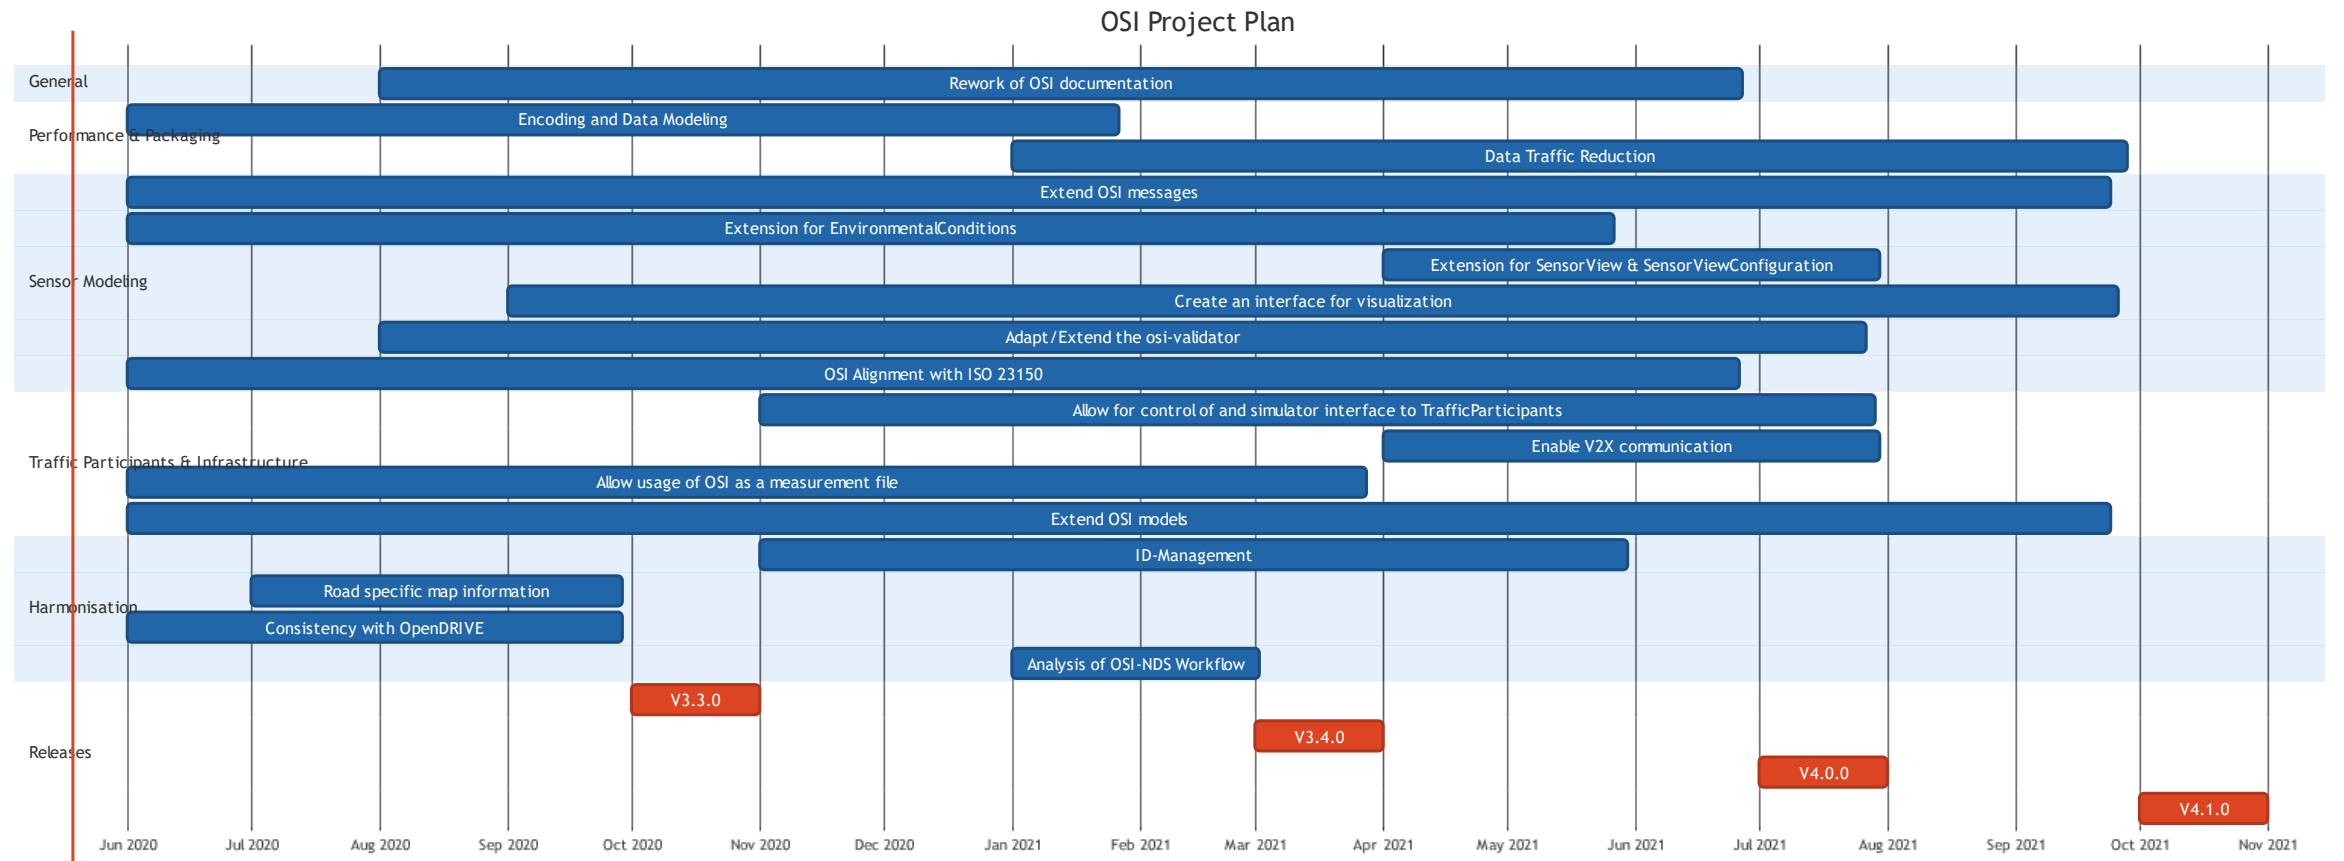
OSI Project Plan

General
Rework of OSI documentation

Performance & Packaging
Encoding and Data Modeling
Data Traffic Reduction

Sensor Modeling
Extend OSI messages
Extension for EnvironmentalConditions
Extension for SensorView & SensorViewConfiguration
Create an interface for visualization
Adapt/Extend the osi-validator
OSI Alignment with ISO 23150

Traffic Participants & Infrastructure
Allow for control of and simulator interface to TrafficParticipants
Enable V2X communication
Allow usage of OSI as a measurement file
Extend OSI models

Harmonisation
ID-Management
Road specific map information
Consistency with OpenDRIVE
Analysis of OSI-NDS Workflow

Releases
V3.3.0
V3.4.0
V4.0.0
V4.1.0

Jun 2020 Jul 2020 Aug 2020 Sep 2020 Oct 2020 Nov 2020 Dec 2020 Jan 2021 Feb 2021 Mar 2021 Apr 2021 May 2021 Jun 2021 Jul 2021 Aug 2021 Sep 2021 Oct 2021 Nov 2021